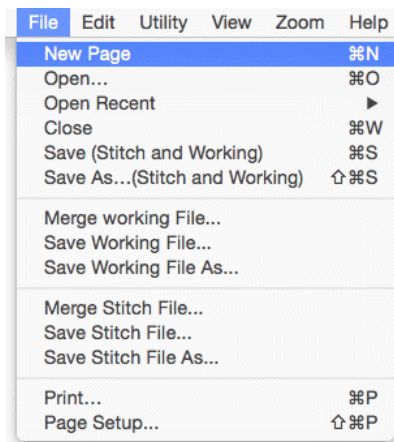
File Edit Utility View Zoom Help

New Page ⌘N
Open… ⌘O
Open Recent ▶
Close ⌘W
Save (Stitch and Working) ⌘S
Save As…(Stitch and Working) ⇧⌘S

Merge working File...
Save Working File...
Save Working File As...

Merge Stitch File...
Save Stitch File...
Save Stitch File As...

Print… ⌘P
Page Setup... ⇧⌘P